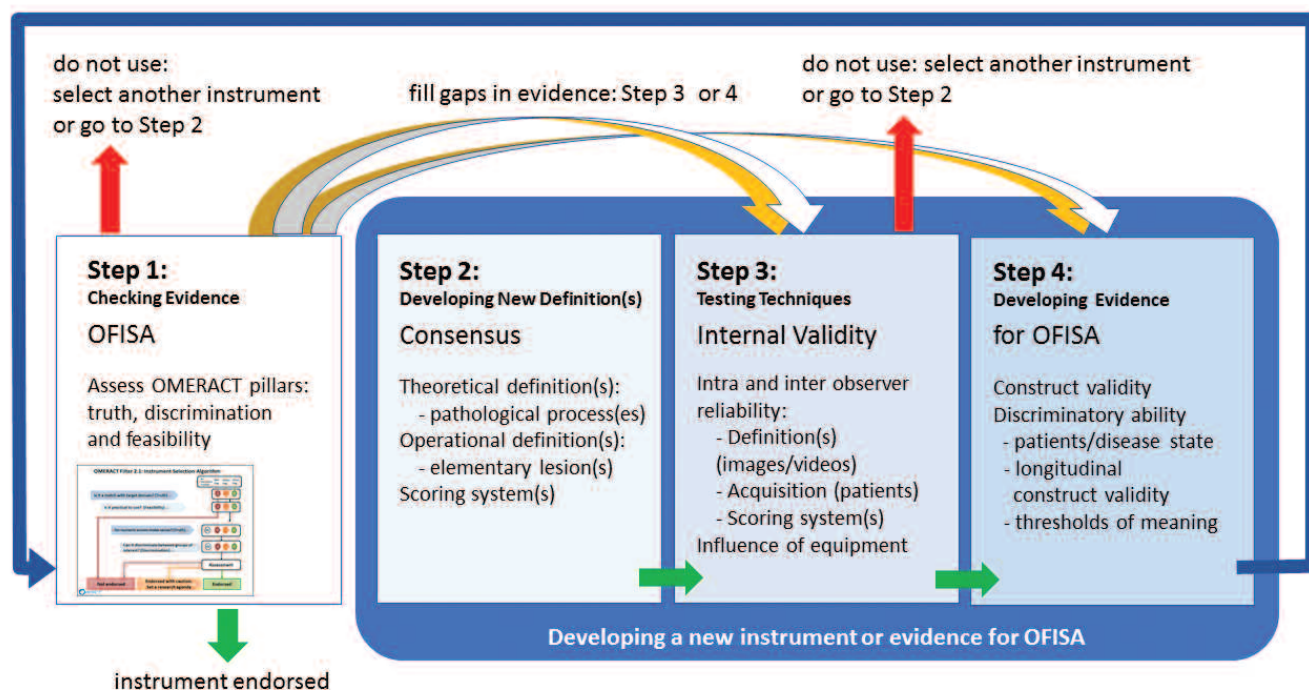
do not use:
select another instrument
or go to Step 2

fill gaps in evidence: Step 3 or 4

do not use: select another instrument
or go to Step 2

Step 1:
Checking Evidence
OFISA
Assess OMERACT pillars: truth, discrimination and feasibility

OMERACT Filter 2.1: Instrument Selection Algorithm
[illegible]
Not endorsed
Endorsed with caution: Set a research agenda
Endorsed

Step 2:
Developing New Definition(s)
Consensus
Theoretical definition(s):
- pathological process(es)
Operational definition(s):
- elementary lesion(s)
Scoring system(s)

Step 3:
Testing Techniques
Internal Validity
Intra and inter observer reliability:
- Definition(s) (images/videos)
- Acquisition (patients)
- Scoring system(s)
Influence of equipment

Step 4:
Developing Evidence
for OFISA
Construct validity
Discriminatory ability
- patients/disease state
- longitudinal construct validity
- thresholds of meaning

Developing a new instrument or evidence for OFISA

instrument endorsed